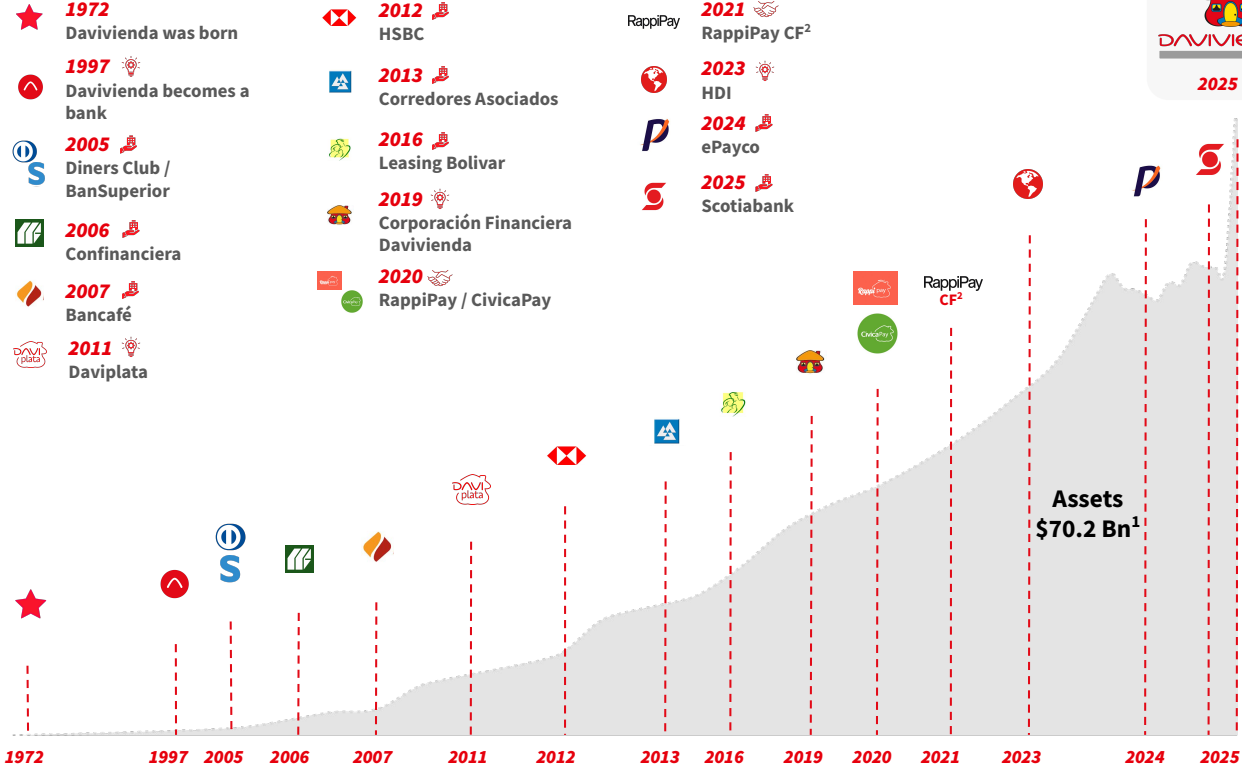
1972
Davivienda was born

1997
Davivienda becomes a bank

2005
Diners Club / BanSuperior

2006
Confinanciera

2007
Bancafé

2011
Daviplata

2012
HSBC

2013
Corredores Asociados

2016
Leasing Bolivar

2019
Corporación Financiera Davivienda

2020
RappiPay / CivicaPay

RappiPay
2021
RappiPay CF$^2$

2023
HDI

2024
ePayco

2025
Scotiabank

DAVIVIE
2025

DAVI plata

RappiPay
CivicaPay

RappiPay
CF$^2$

Assets
\$70.2 Bn$^1$

1972 1997 2005 2006 2007 2011 2012 2013 2016 2019 2020 2021 2023 2024 2025